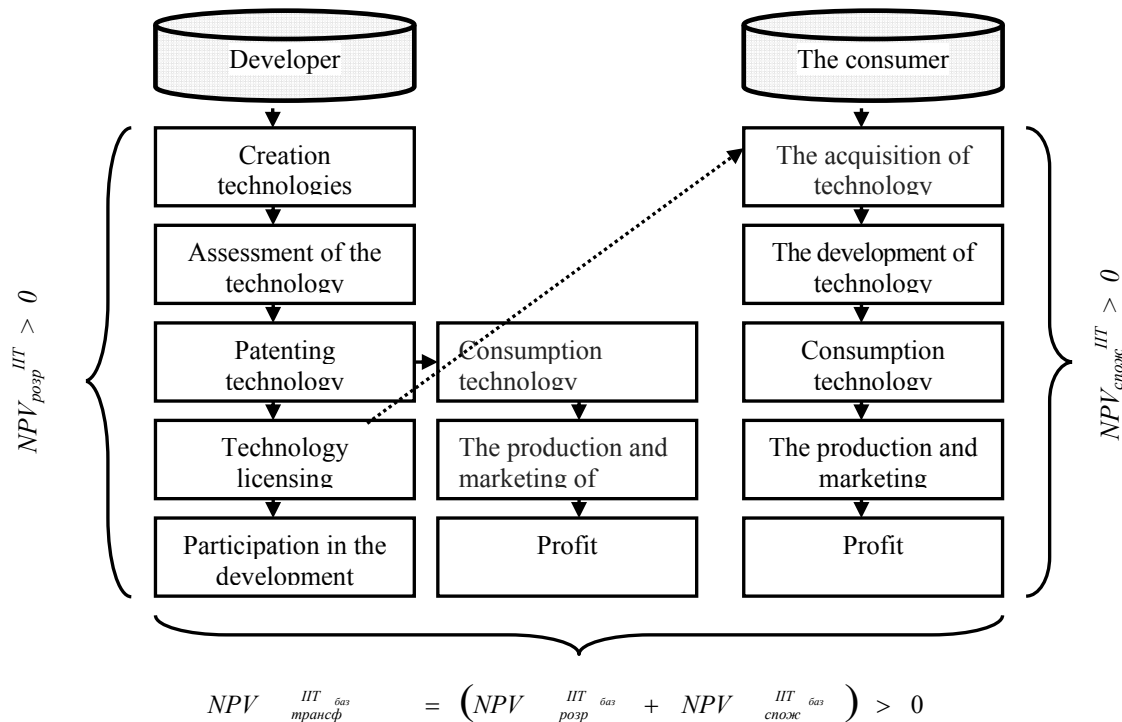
Developer

The consumer

Creation technologies

Assessment of the technology

Patenting technology

Technology licensing

Participation in the development

Consumption technology

The production and marketing of

Profit

The acquisition of technology

The development of technology

Consumption technology

The production and marketing

Profit

$NPV_{розр}^{ІТ} > 0$

$NPV_{спож}^{ІТ} > 0$

$NPV_{трансф}^{ІТ\ баз} = \left(NPV_{розр}^{ІТ\ баз} + NPV_{спож}^{ІТ\ баз}\right) > 0$